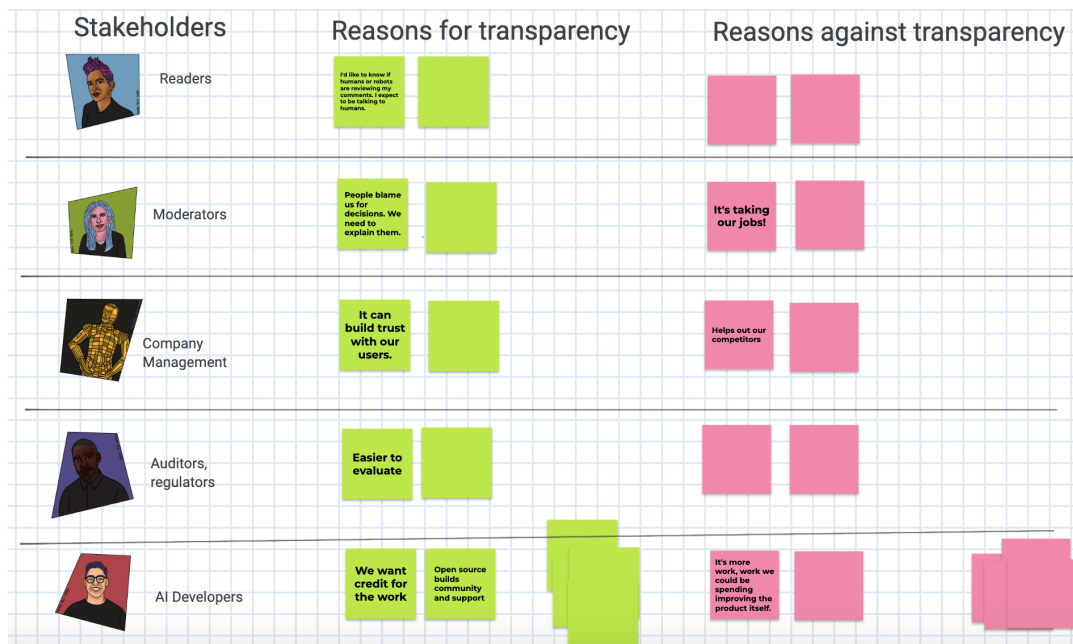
| Stakeholders | Reasons for transparency | Reasons against transparency |
|---|---|---|
| Readers | I'd like to know if humans or robots are reviewing my comments. I expect to be talking to humans. | |
| Moderators | People blame us for decisions. We need to explain them. | It's taking our jobs! |
| Company Management | It can build trust with our users. | Helps out our competitors |
| Auditors, regulators | Easier to evaluate | |
| AI Developers | We want credit for the work<br>Open source builds community and support | It's more work, work we could be spending improving the product itself. |